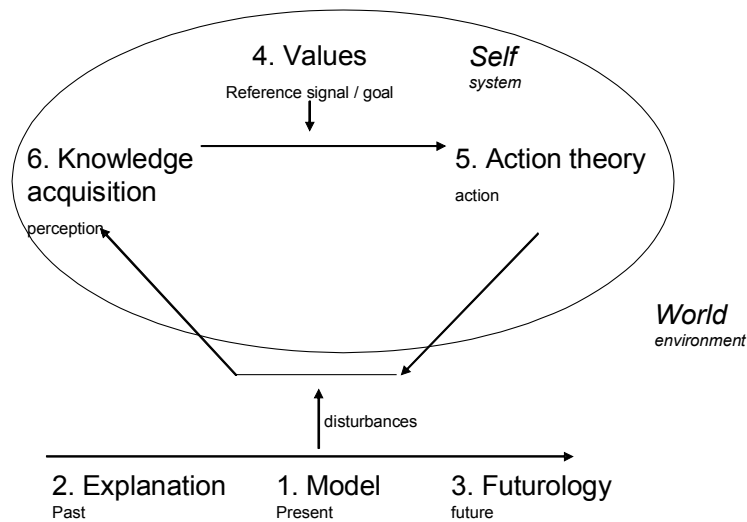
4. Values

Self
system

Reference signal / goal

6. Knowledge acquisition

5. Action theory

action

perception

World
environment

disturbances

2. Explanation
Past

1. Model
Present

3. Futurology
future